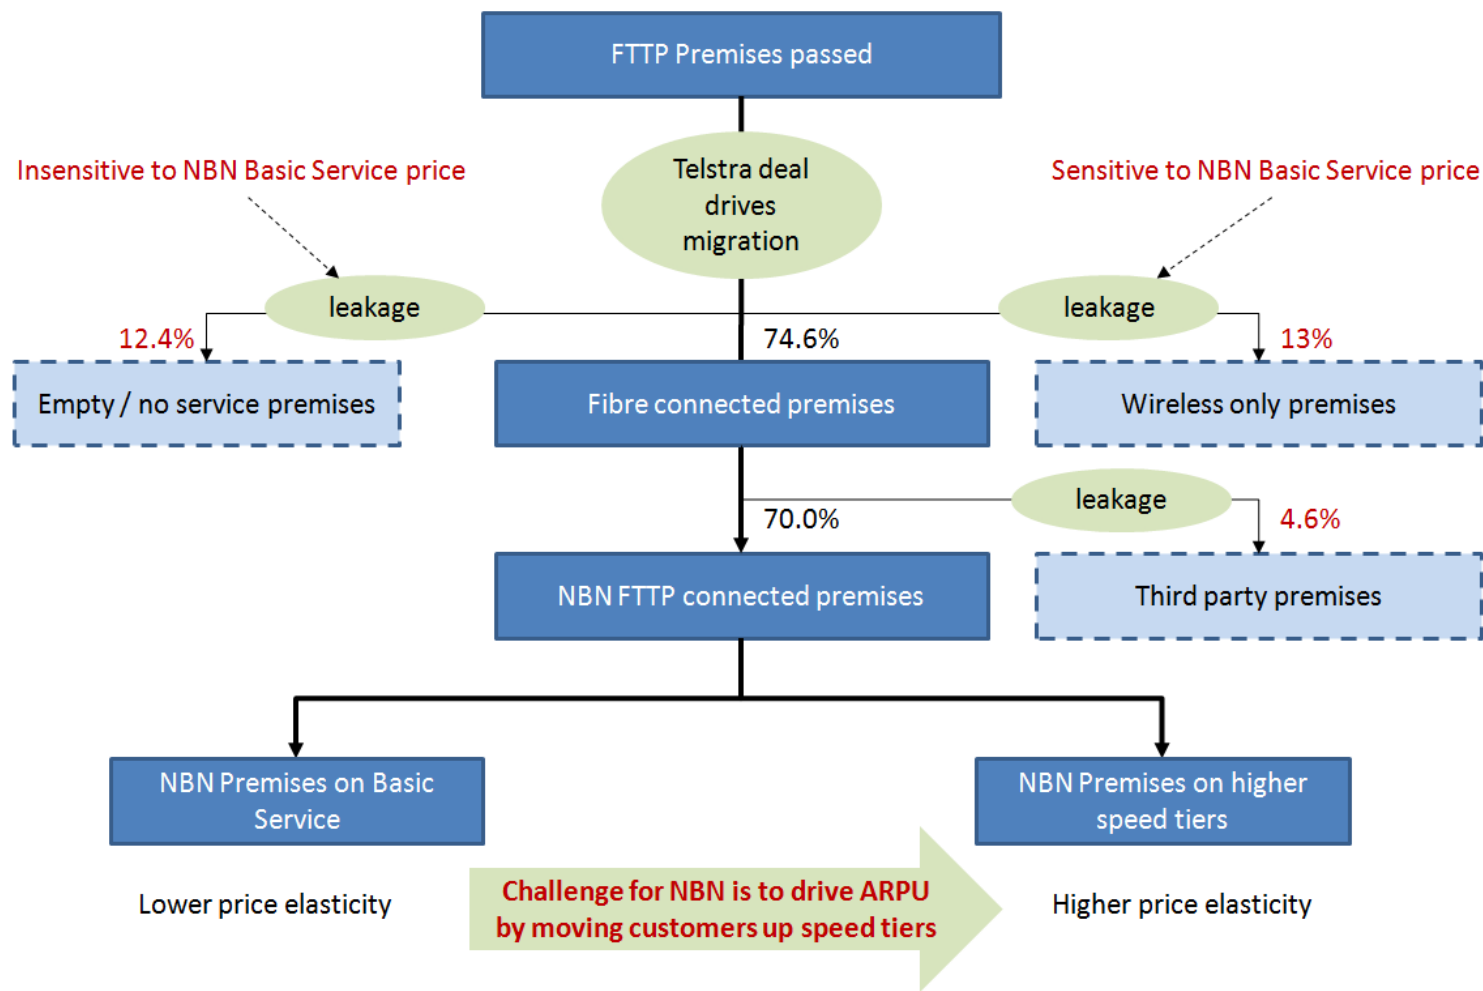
FTTP Premises passed

Insensitive to NBN Basic Service price

Telstra deal drives migration

Sensitive to NBN Basic Service price

leakage

leakage

12.4%

74.6%

13%

Empty / no service premises

Fibre connected premises

Wireless only premises

leakage

70.0%

4.6%

NBN FTTP connected premises

Third party premises

NBN Premises on Basic Service

NBN Premises on higher speed tiers

Lower price elasticity

Challenge for NBN is to drive ARPU by moving customers up speed tiers

Higher price elasticity